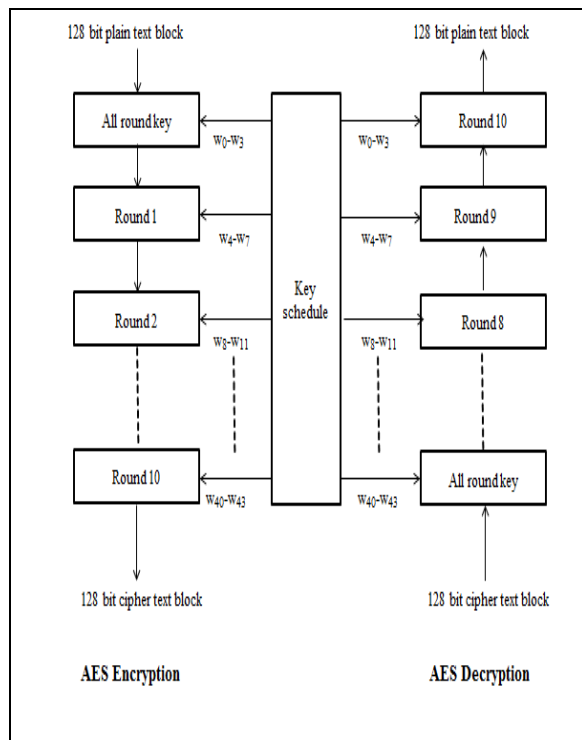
128 bit plain text block

All round key

$w_0$-$w_3$

Round 1

$w_4$-$w_7$

Round 2

$w_8$-$w_{11}$

Round 10

$w_{40}$-$w_{43}$

128 bit cipher text block

Key schedule

128 bit plain text block

$w_0$-$w_3$

Round 10

$w_4$-$w_7$

Round 9

$w_8$-$w_{11}$

Round 8

$w_{40}$-$w_{43}$

All round key

128 bit cipher text block

AES Encryption

AES Decryption